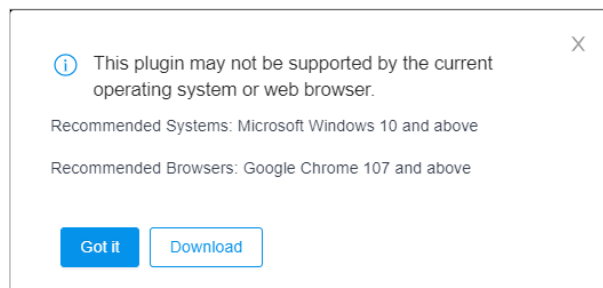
X

This plugin may not be supported by the current operating system or web browser.

Recommended Systems: Microsoft Windows 10 and above

Recommended Browsers: Google Chrome 107 and above

Got it

Download